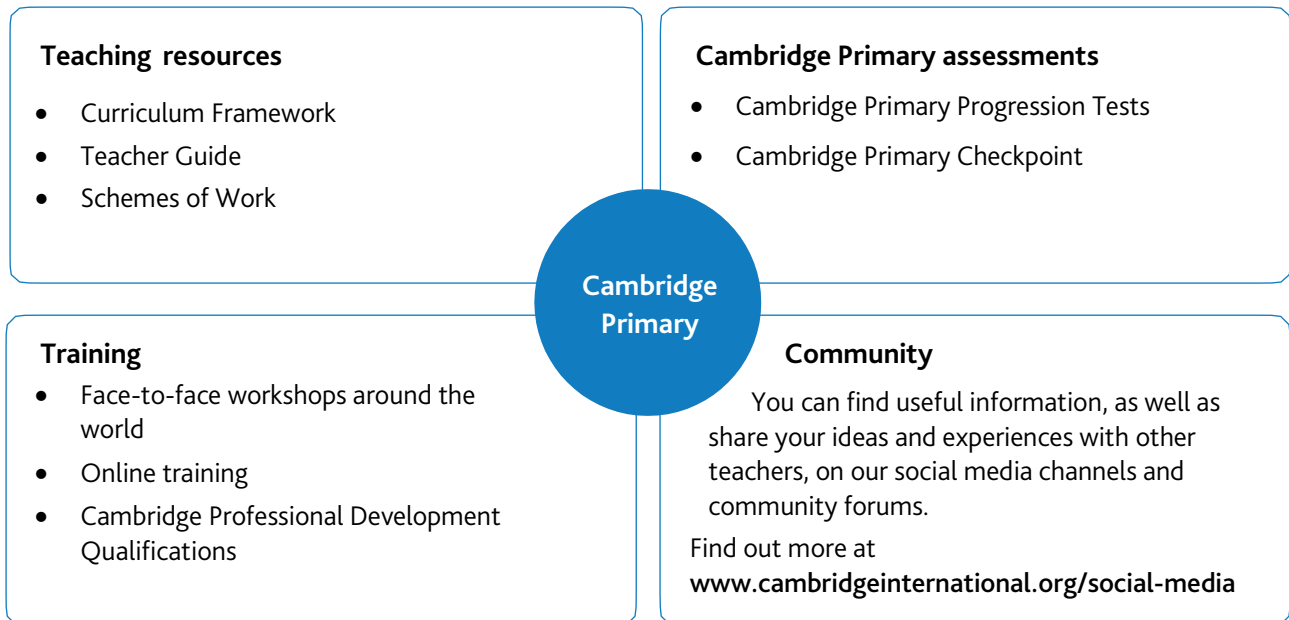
**Teaching resources**

- Curriculum Framework
- Teacher Guide
- Schemes of Work

**Cambridge Primary assessments**

- Cambridge Primary Progression Tests
- Cambridge Primary Checkpoint

Cambridge Primary

**Training**

- Face-to-face workshops around the world
- Online training
- Cambridge Professional Development Qualifications

**Community**

You can find useful information, as well as share your ideas and experiences with other teachers, on our social media channels and community forums.

Find out more at **www.cambridgeinternational.org/social-media**